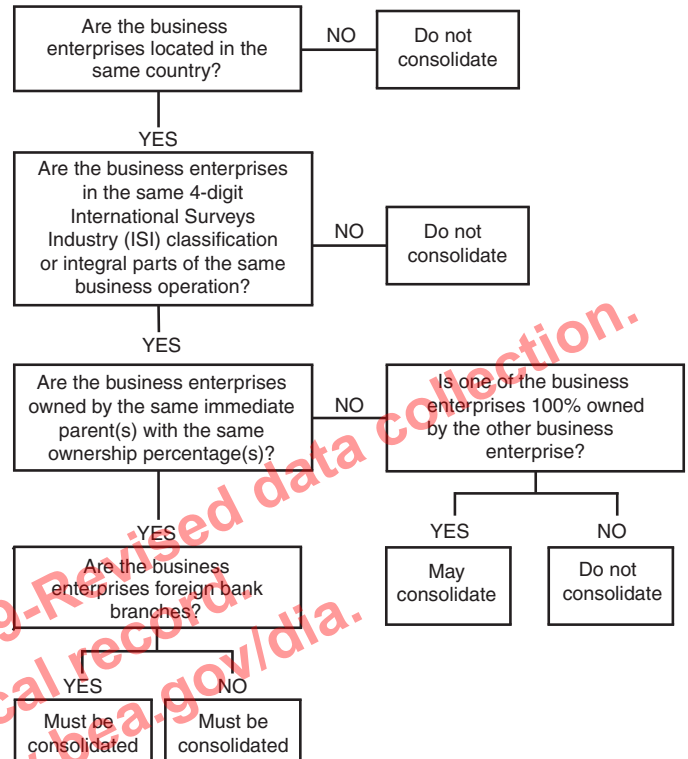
Are the business enterprises located in the same country?

NO

Do not consolidate

YES

Are the business enterprises in the same 4-digit International Surveys Industry (ISI) classification or integral parts of the same business operation?

NO

Do not consolidate

YES

Are the business enterprises owned by the same immediate parent(s) with the same ownership percentage(s)?

NO

Is one of the business enterprises 100% owned by the other business enterprise?

YES

NO

May consolidate

Do not consolidate

YES

Are the business enterprises foreign bank branches?

YES

NO

Must be consolidated

Must be consolidated

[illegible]-Revised data collection.
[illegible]cal record.
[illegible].bea.gov/dia.